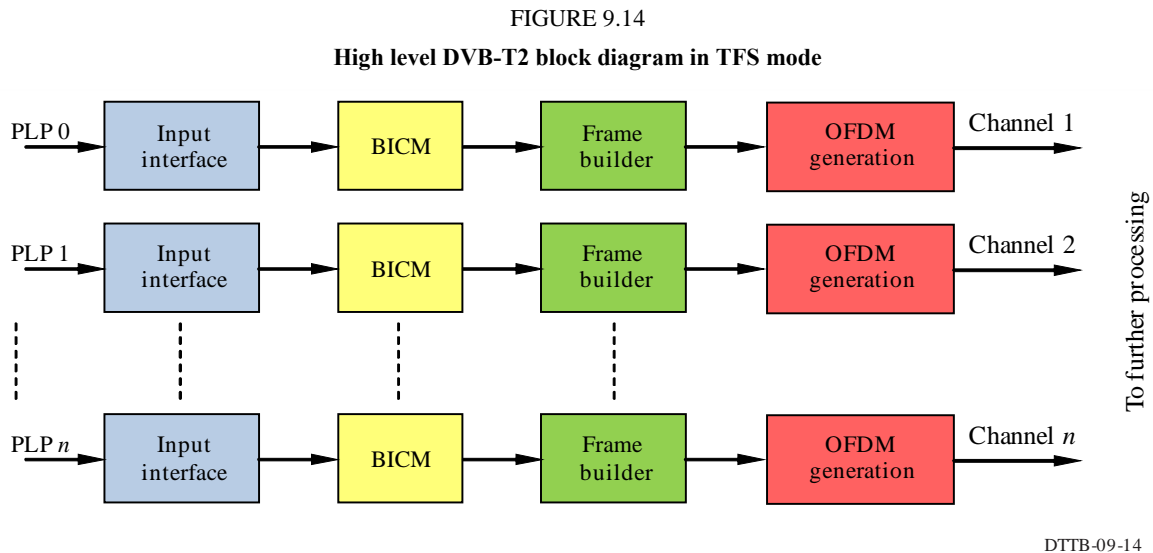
FIGURE 9.14

**High level DVB-T2 block diagram in TFS mode**

PLP 0
Input interface
BICM
Frame builder
OFDM generation
Channel 1

PLP 1
Input interface
BICM
Frame builder
OFDM generation
Channel 2

PLP $n$
Input interface
BICM
Frame builder
OFDM generation
Channel $n$

To further processing

DTTB-09-14